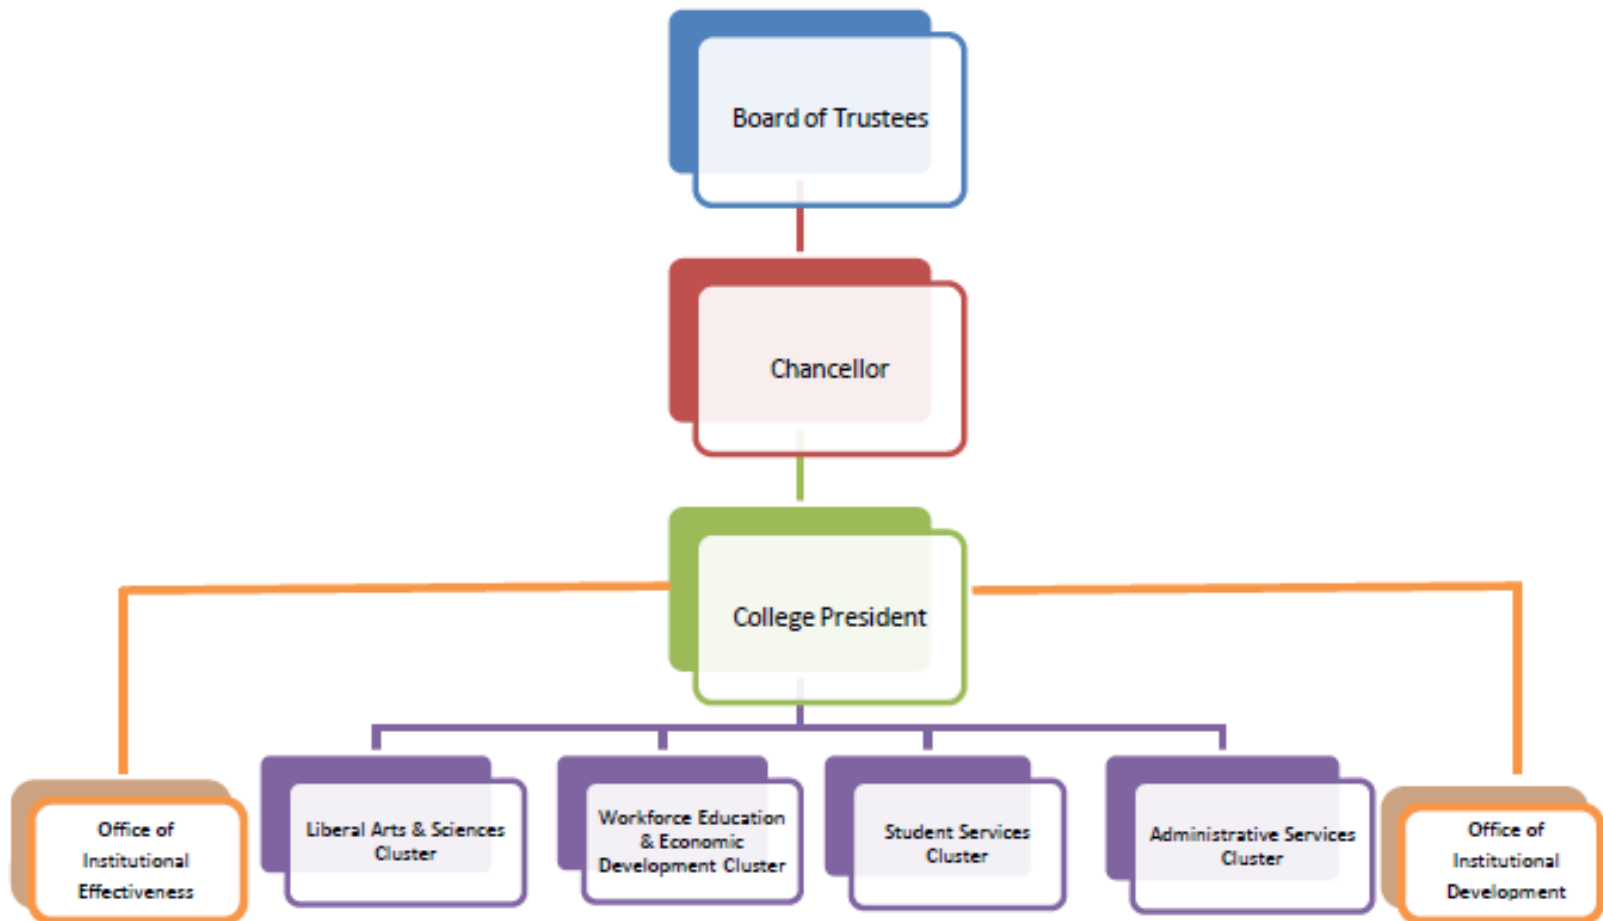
Board of Trustees

Chancellor

College President

Office of Institutional Effectiveness

Liberal Arts & Sciences Cluster

Workforce Education & Economic Development Cluster

Student Services Cluster

Administrative Services Cluster

Office of Institutional Development